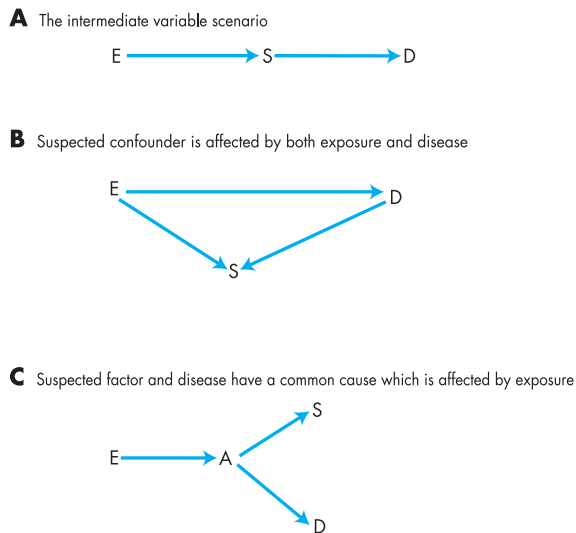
**A** The intermediate variable scenario

E S D

**B** Suspected confounder is affected by both exposure and disease

E D

S

**C** Suspected factor and disease have a common cause which is affected by exposure

S

E A

D